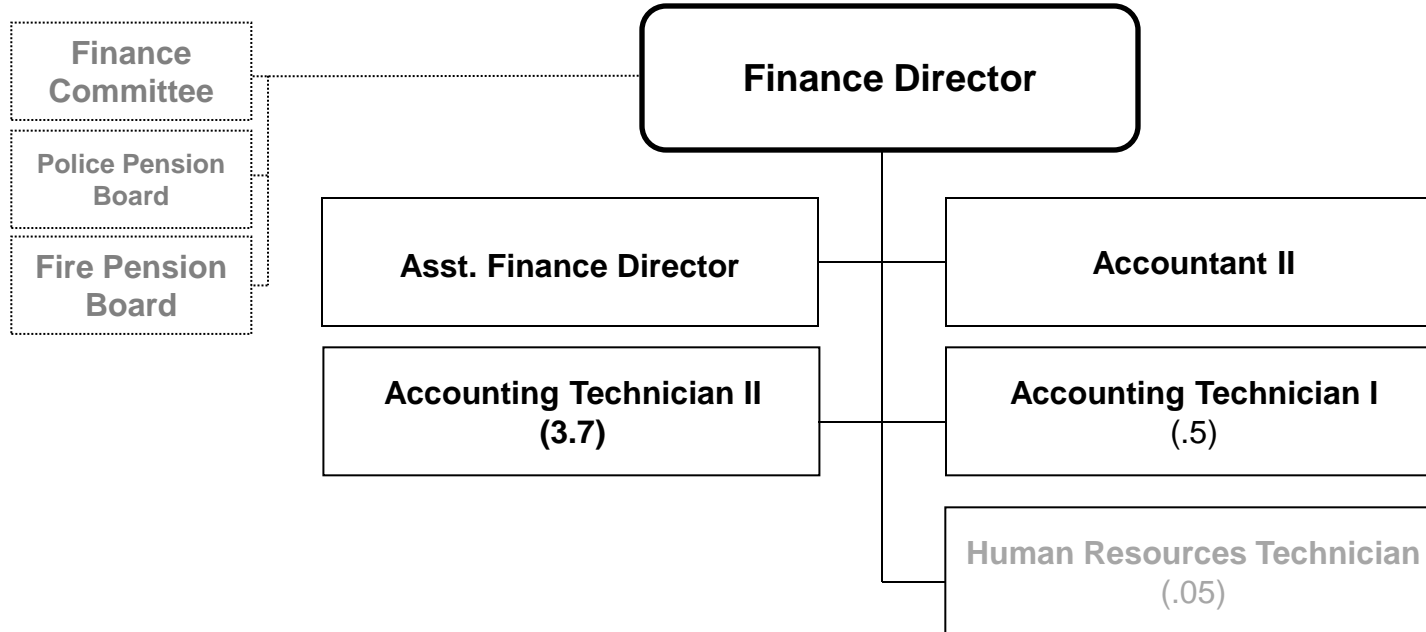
Finance Committee

Police Pension Board

Fire Pension Board

Finance Director

Asst. Finance Director

Accountant II

Accounting Technician II (3.7)

Accounting Technician I (.5)

Human Resources Technician (.05)